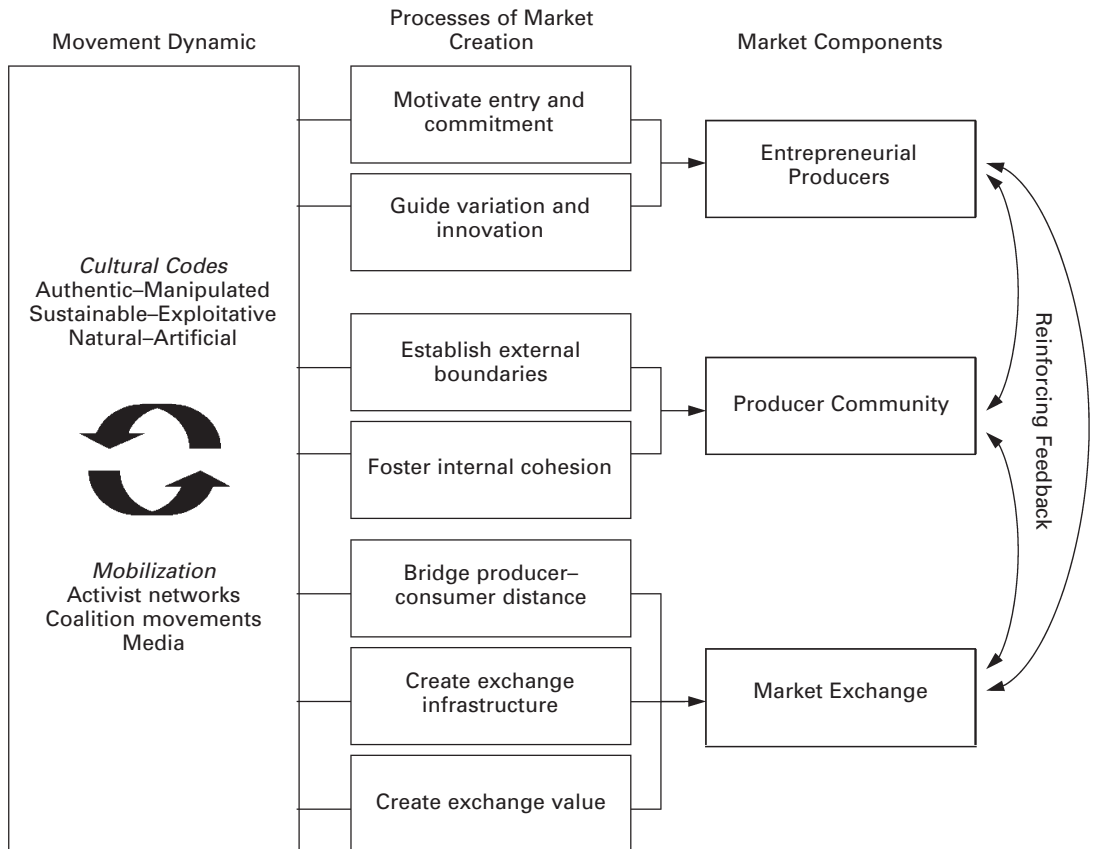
Movement Dynamic

Processes of Market Creation

Market Components

*Cultural Codes*
Authentic–Manipulated
Sustainable–Exploitative
Natural–Artificial

*Mobilization*
Activist networks
Coalition movements
Media

Motivate entry and commitment

Guide variation and innovation

Establish external boundaries

Foster internal cohesion

Bridge producer–consumer distance

Create exchange infrastructure

Create exchange value

Entrepreneurial Producers

Producer Community

Market Exchange

Reinforcing Feedback